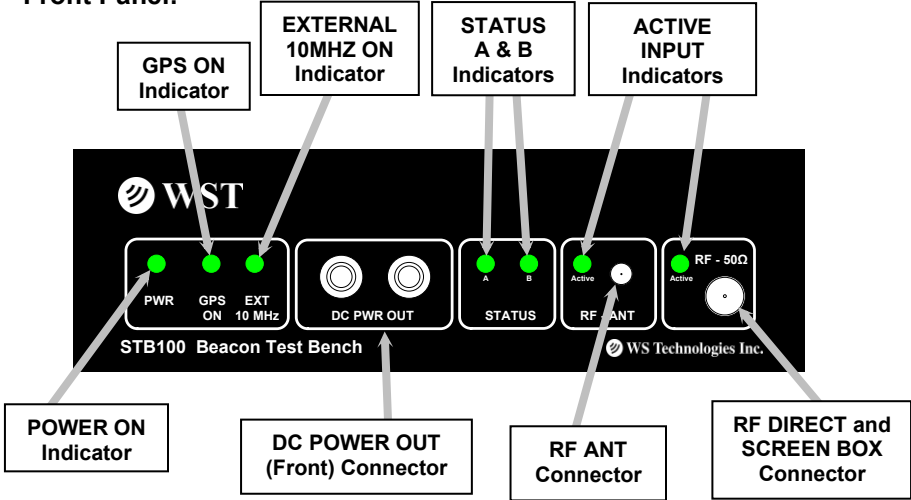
Front Panel:

GPS ON Indicator

EXTERNAL 10MHZ ON Indicator

STATUS A & B Indicators

ACTIVE INPUT Indicators

WST

PWR

GPS ON

EXT 10 MHz

DC PWR OUT

A

B

STATUS

Active

RF ANT

Active

RF - 50Ω

STB100 Beacon Test Bench

WS Technologies Inc.

POWER ON Indicator

DC POWER OUT (Front) Connector

RF ANT Connector

RF DIRECT and SCREEN BOX Connector